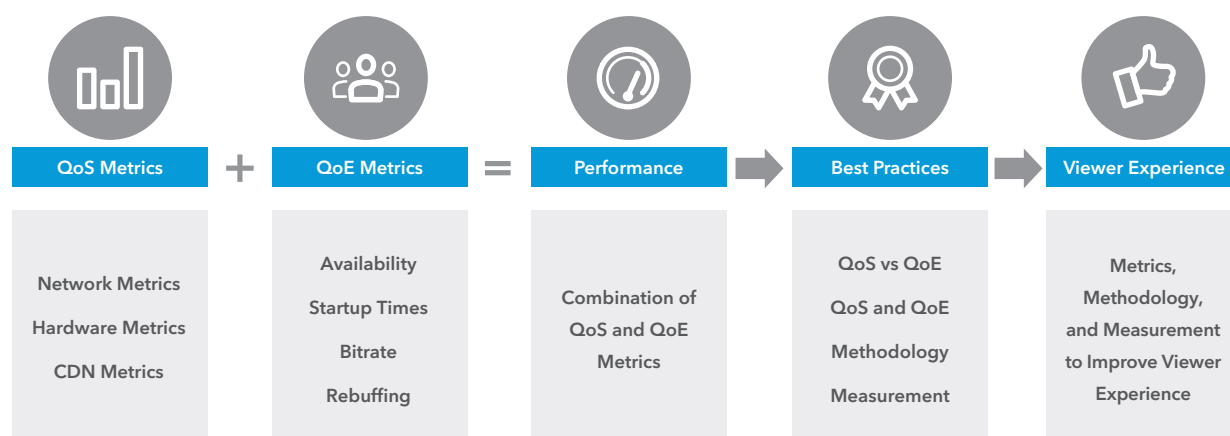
QoS Metrics

+

QoE Metrics

=

Performance

Best Practices

Viewer Experience

Network Metrics

Hardware Metrics

CDN Metrics

Availability

Startup Times

Bitrate

Rebuffing

Combination of QoS and QoE Metrics

QoS vs QoE

QoS and QoE

Methodology

Measurement

Metrics, Methodology, and Measurement to Improve Viewer Experience